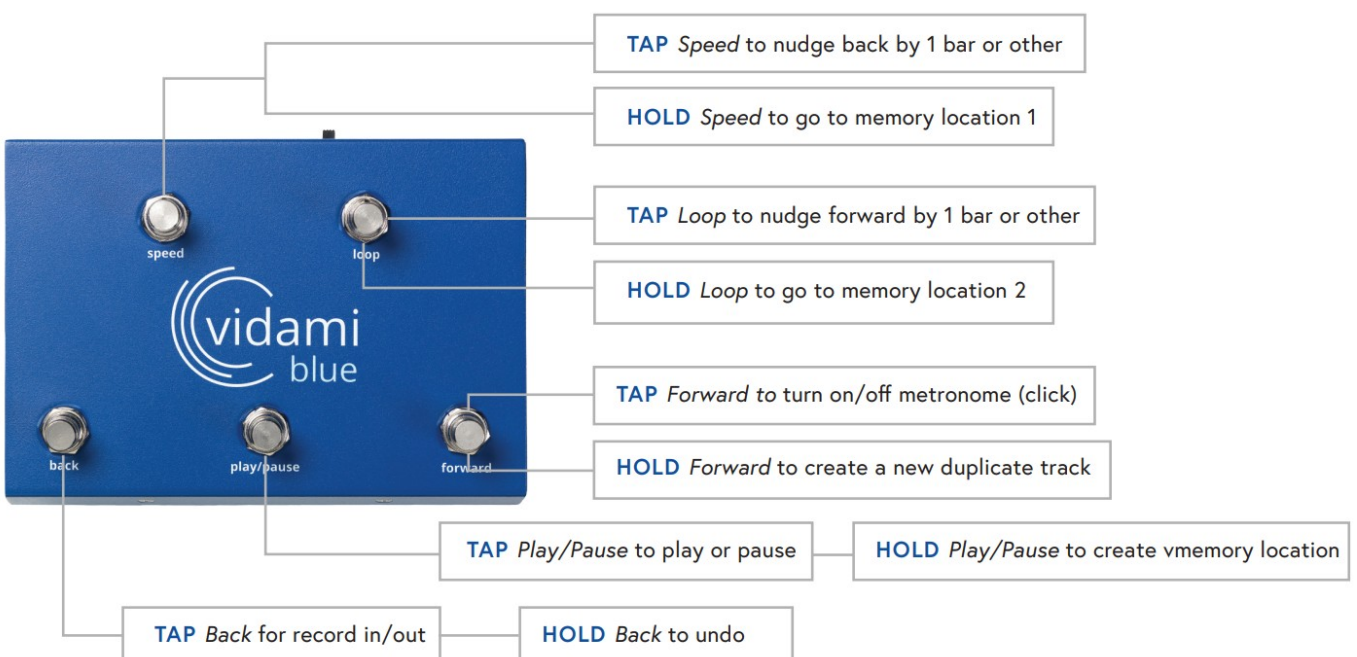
TAP *Speed* to nudge back by 1 bar or other

HOLD *Speed* to go to memory location 1

speed

loop

TAP *Loop* to nudge forward by 1 bar or other

HOLD *Loop* to go to memory location 2

vidami blue

TAP *Forward to* turn on/off metronome (click)

HOLD *Forward* to create a new duplicate track

back

play/pause

forward

TAP *Play/Pause* to play or pause

HOLD *Play/Pause* to create vmemory location

TAP *Back* for record in/out

HOLD *Back* to undo